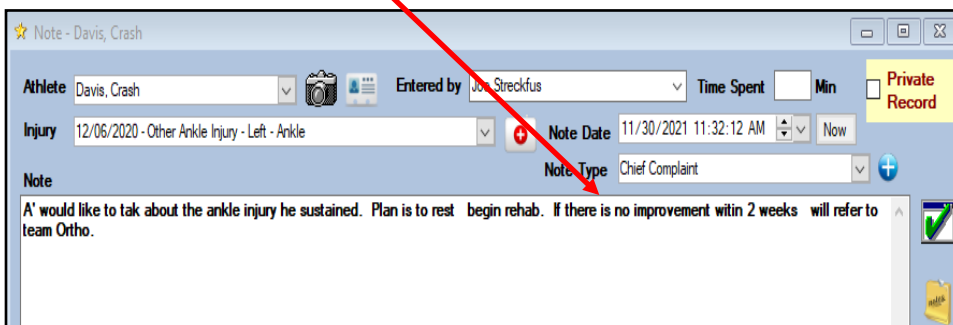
Note - Davis, Crash

Athlete Davis, Crash

Entered by Joe Streckfus

Time Spent Min

Private Record

Injury 12/06/2020 - Other Ankle Injury - Left - Ankle

Note Date 11/30/2021 11:32:12 AM

Now

Note Type Chief Complaint

Note

A' would like to tak about the ankle injury he sustained. Plan is to rest begin rehab. If there is no improvement witin 2 weeks will refer to team Ortho.